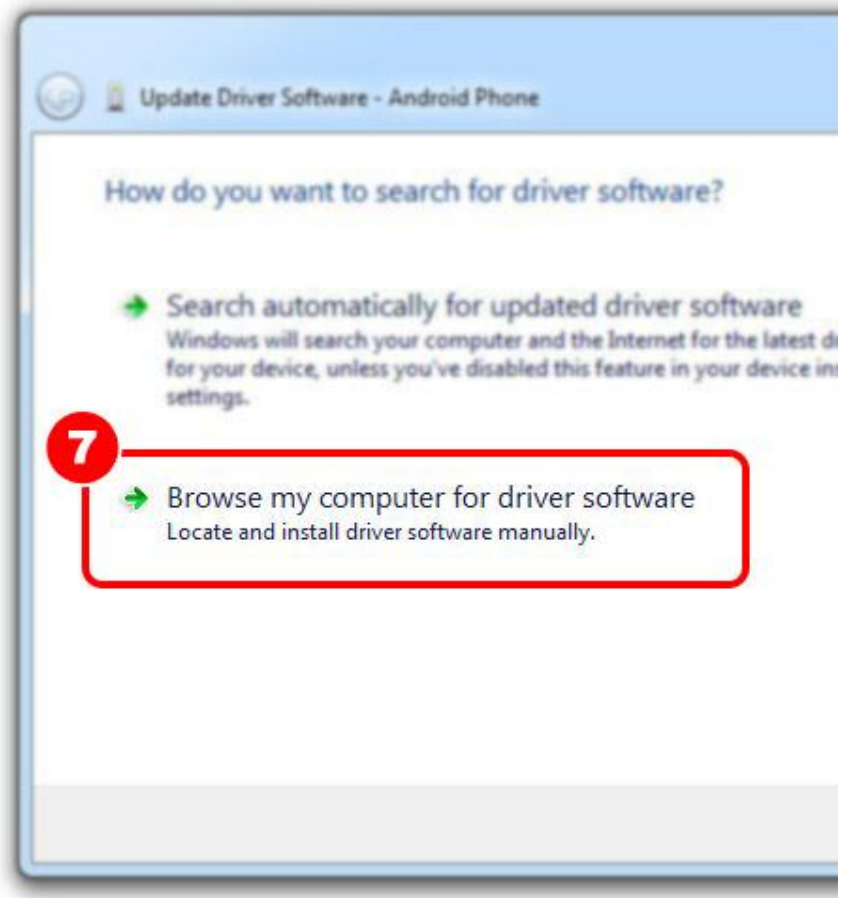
Update Driver Software - Android Phone

How do you want to search for driver software?

Search automatically for updated driver software
Windows will search your computer and the Internet for the latest d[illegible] for your device, unless you've disabled this feature in your device in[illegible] settings.

7

Browse my computer for driver software
Locate and install driver software manually.